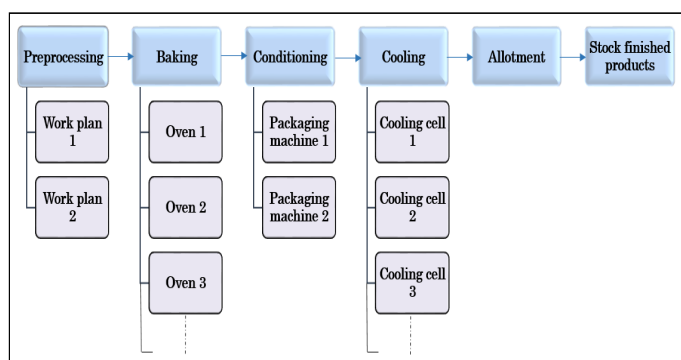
Preprocessing

Work plan 1

Work plan 2

Baking

Oven 1

Oven 2

Oven 3

Conditioning

Packaging machine 1

Packaging machine 2

Cooling

Cooling cell 1

Cooling cell 2

Cooling cell 3

Allotment

Stock finished products